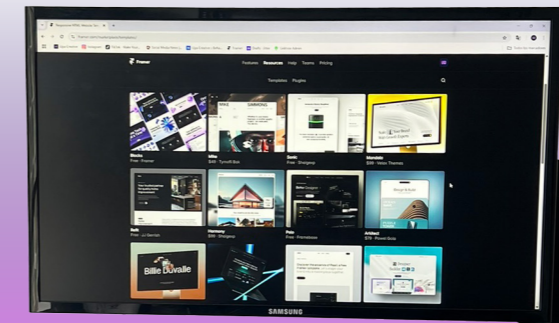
Framer

Features Resources Help Teams Pricing

Templates Plugins

Blocks
Free · Framer

Mika
$49 · Tymofii Bek

Sodo
Free · Designsip

Mondelo
$59 · Velox Themes

Tech
Free · UI Secret

Harmony
$99 · Designsip

Pete
Free · Framebase

Artifact
$79 · Pawel Gola

Billie Duvalle

SAMSUNG